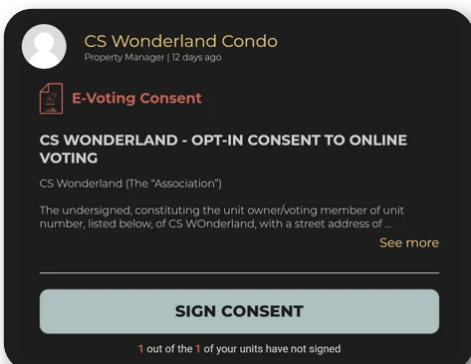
CS Wonderland Condo
Property Manager | 12 days ago

E-Voting Consent

CS WONDERLAND - OPT-IN CONSENT TO ONLINE VOTING

CS Wonderland (The "Association")

The undersigned, constituting the unit owner/voting member of unit number, listed below, of CS WOnderland, with a street address of ...

See more

SIGN CONSENT

1 out of the 1 of your units have not signed